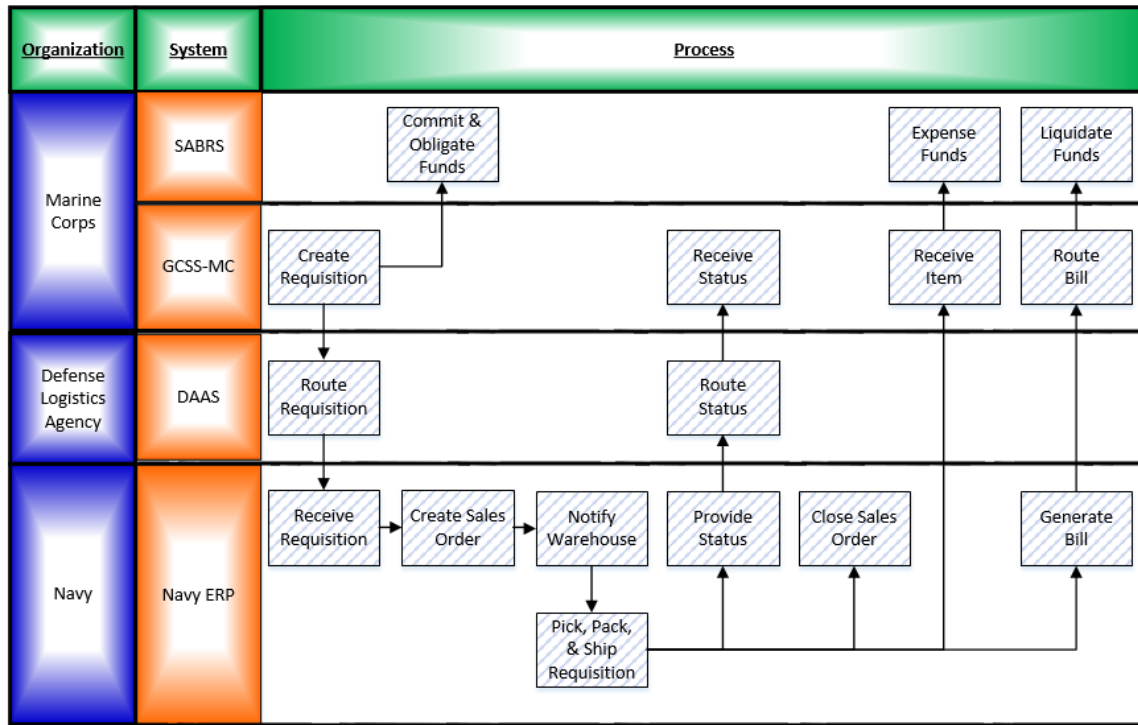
| Organization | System | Process |
|---|---|---|
| Marine Corps | SABRS | Commit & Obligate Funds; Expense Funds; Liquidate Funds |
| | GCSS-MC | Create Requisition; Receive Status; Receive Item; Route Bill |
| Defense Logistics Agency | DAAS | Route Requisition; Route Status |
| Navy | Navy ERP | Receive Requisition; Create Sales Order; Notify Warehouse; Provide Status; Close Sales Order; Generate Bill; Pick, Pack, & Ship Requisition |